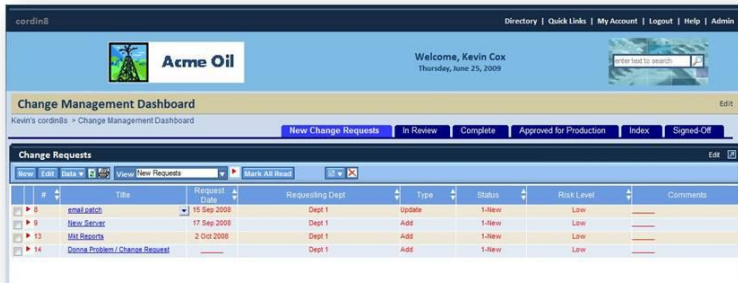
cordin8

Directory | Quick Links | My Account | Logout | Help | Admin

Acme Oil

Welcome, Kevin Cox
Thursday, June 25, 2009

enter text to search

Change Management Dashboard

Edit

Kevin's cordin8s > Change Management Dashboard

New Change Requests | In Review | Complete | Approved for Production | Index | Signed-Off

Change Requests

Edit

New | Edit | Data | View New Requests | Mark All Read

| # | Title | Request Date | Requesting Dept | Type | Status | Risk Level | Comments |
|---|---|---|---|---|---|---|---|
| 8 | email patch | 15 Sep 2008 | Dept 1 | Update | 1-New | Low | |
| 9 | New Server | 17 Sep 2008 | Dept 1 | Add | 1-New | Low | |
| 13 | Mkt Reports | 2 Oct 2008 | Dept 1 | Add | 1-New | Low | |
| 14 | Donna Problem / Change Request | | Dept 1 | Add | 1-New | Low | |